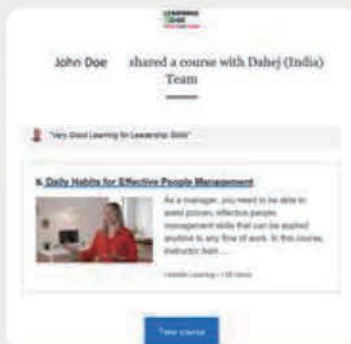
John Doe shared a course with Dahej (India) Team

"Very Good Learning for Leadership Skills"

6 Daily Habits for Effective People Management

As a manager, you need to be able to avoid proven, effective people management skills that can be applied anytime to any line of work. In this course, instructor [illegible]

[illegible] Learning • 1:00 hours

Take course